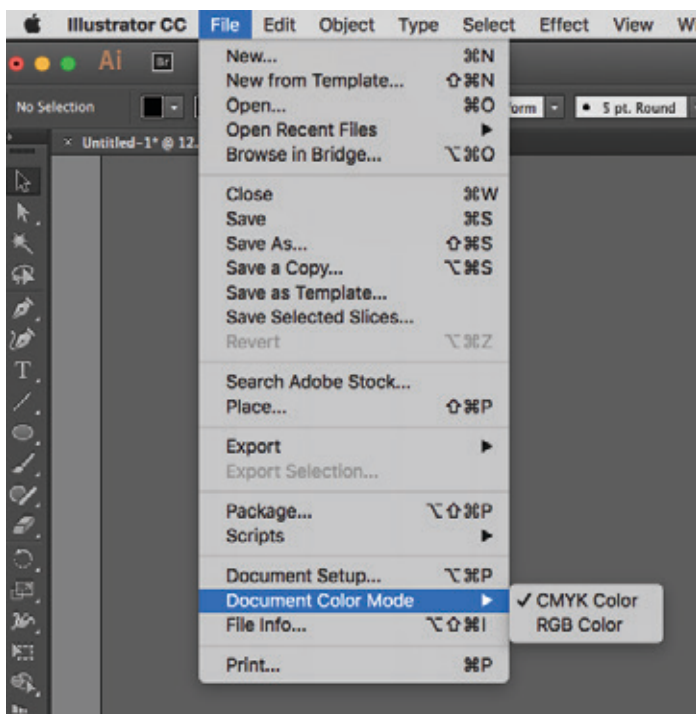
Illustrator CC File Edit Object Type Select Effect View Wi

Ai Br

No Selection

Untitled-1* @ 12.

orm 5 pt. Round

New... ⌘N
New from Template... ⇧⌘N
Open... ⌘O
Open Recent Files ▶
Browse in Bridge... ⌥⌘O

Close ⌘W
Save ⌘S
Save As... ⇧⌘S
Save a Copy... ⌥⌘S
Save as Template...
Save Selected Slices...
Revert ⌥⌘Z

Search Adobe Stock...
Place... ⇧⌘P

Export ▶
Export Selection...

Package... ⌥⇧⌘P
Scripts ▶

Document Setup... ⌥⌘P
Document Color Mode ▶
File Info... ⌥⇧⌘I

Print... ⌘P

✓ CMYK Color
RGB Color